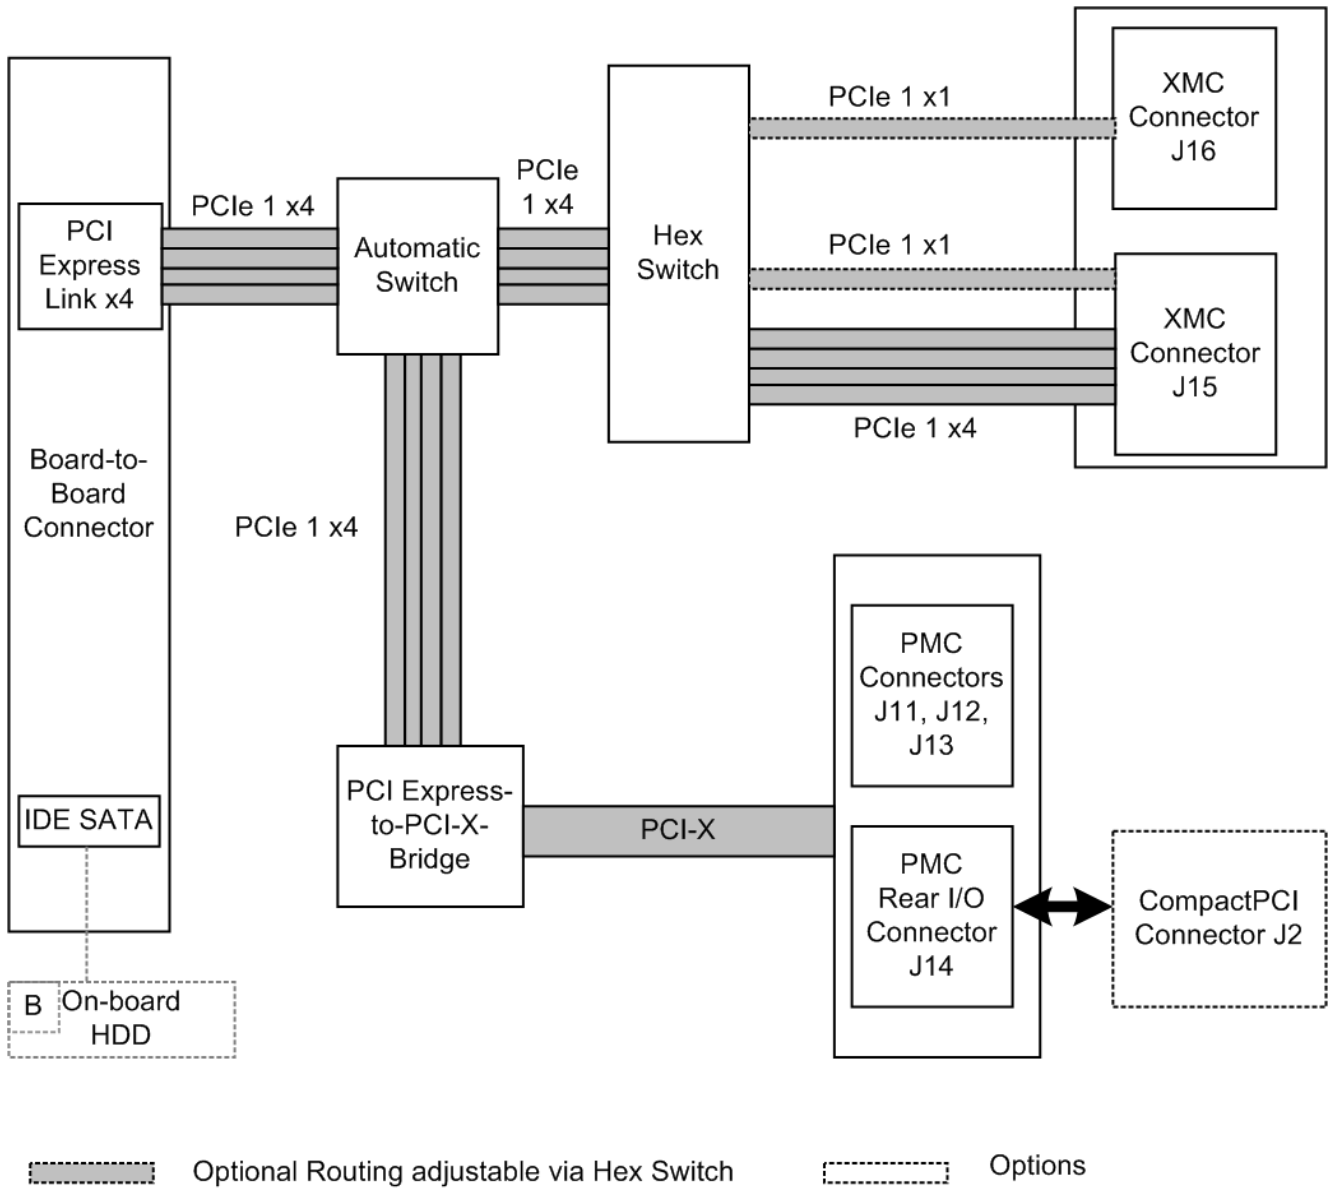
PCI Express Link x4

PCIe 1 x4

Automatic Switch

PCIe 1 x4

Hex Switch

PCIe 1 x1

XMC Connector J16

PCIe 1 x1

XMC Connector J15

PCIe 1 x4

Board-to-Board Connector

PCIe 1 x4

PMC Connectors J11, J12, J13

IDE SATA

PCI Express-to-PCI-X-Bridge

PCI-X

PMC Rear I/O Connector J14

CompactPCI Connector J2

B

On-board HDD

Optional Routing adjustable via Hex Switch

Options